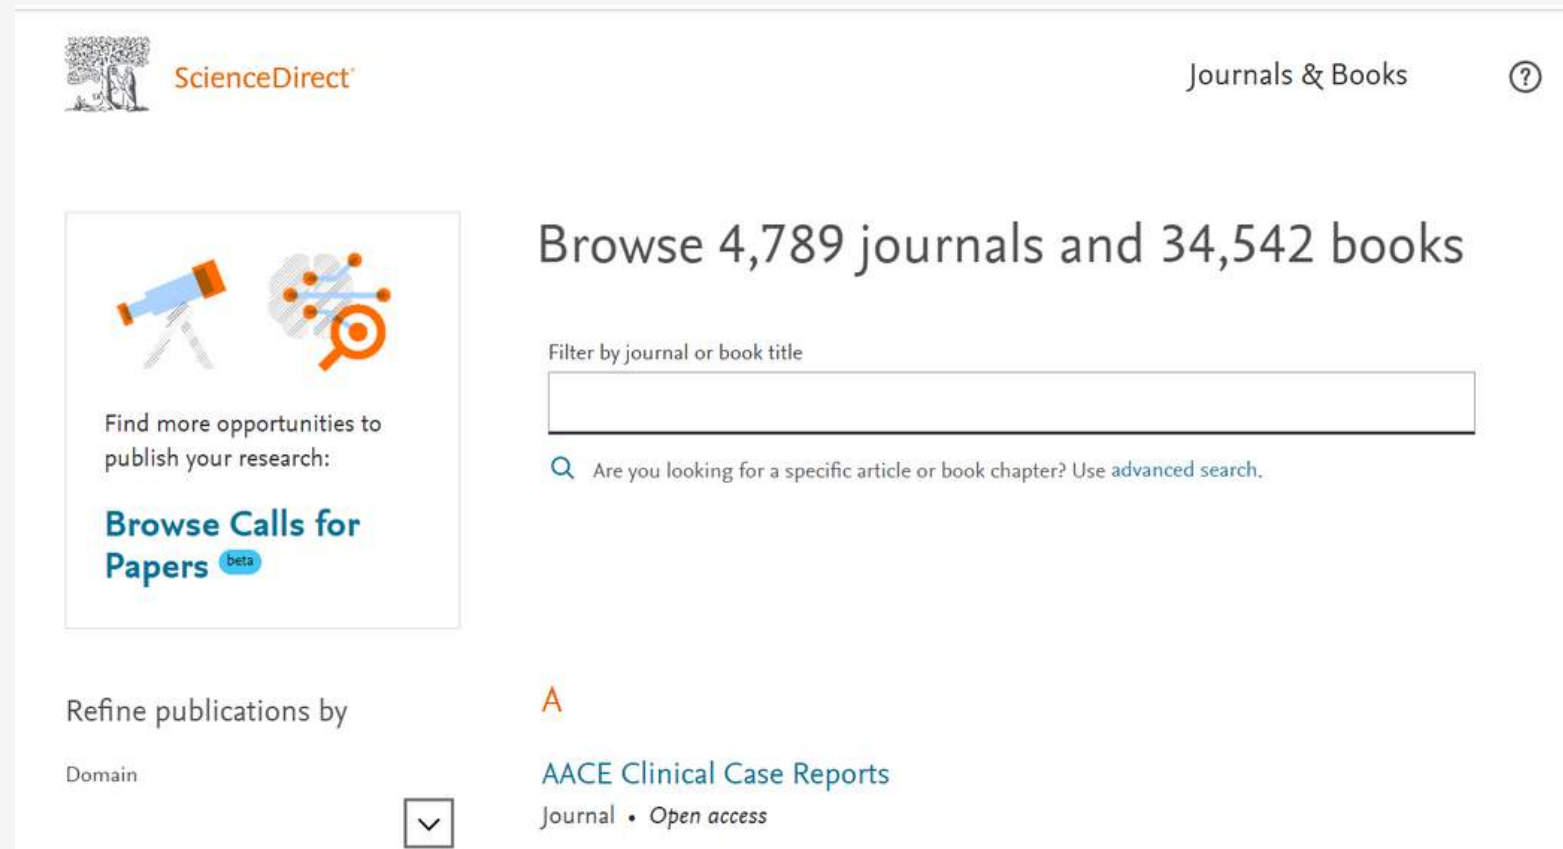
ScienceDirect

Journals & Books

?

Find more opportunities to publish your research:

Browse Calls for Papers beta

Refine publications by

Domain

Browse 4,789 journals and 34,542 books

Filter by journal or book title

Are you looking for a specific article or book chapter? Use advanced search.

A

AACE Clinical Case Reports

Journal • Open access